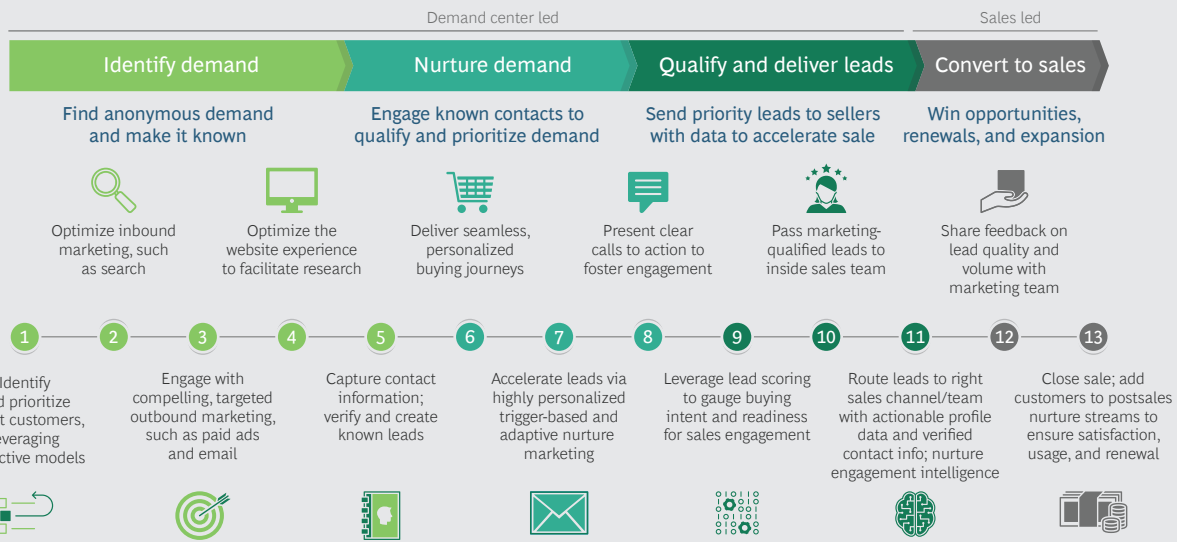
Demand center led

Sales led

Identify demand

Nurture demand

Qualify and deliver leads

Convert to sales

Find anonymous demand and make it known

Engage known contacts to qualify and prioritize demand

Send priority leads to sellers with data to accelerate sale

Win opportunities, renewals, and expansion

Optimize inbound marketing, such as search

Optimize the website experience to facilitate research

Deliver seamless, personalized buying journeys

Present clear calls to action to foster engagement

Pass marketing-qualified leads to inside sales team

Share feedback on lead quality and volume with marketing team

1 2 3 4 5 6 7 8 9 10 11 12 13

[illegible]dentify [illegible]d prioritize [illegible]t customers, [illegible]everaging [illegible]ctive models

Engage with compelling, targeted outbound marketing, such as paid ads and email

Capture contact information; verify and create known leads

Accelerate leads via highly personalized trigger-based and adaptive nurture marketing

Leverage lead scoring to gauge buying intent and readiness for sales engagement

Route leads to right sales channel/team with actionable profile data and verified contact info; nurture engagement intelligence

Close sale; add customers to postsales nurture streams to ensure satisfaction, usage, and renewal